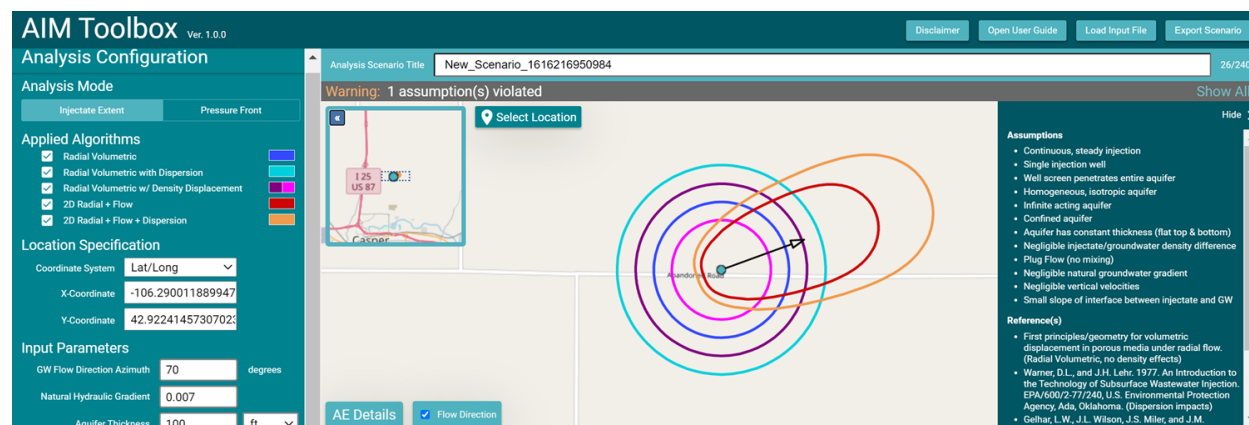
AIM Toolbox Ver. 1.0.0

Disclaimer Open User Guide Load Input File Export Scenario

Analysis Configuration

Analysis Mode

Injectate Extent Pressure Front

Applied Algorithms

Radial Volumetric

Radial Volumetric with Dispersion

Radial Volumetric w/ Density Displacement

2D Radial + Flow

2D Radial + Flow + Dispersion

Location Specification

Coordinate System Lat/Long

X-Coordinate -106.290011889947

Y-Coordinate 42.92241457307023

Input Parameters

GW Flow Direction Azimuth 70 degrees

Natural Hydraulic Gradient 0.007

Aquifer Thickness 100 ft

Analysis Scenario Title New_Scenario_1616216950984

26/240

Warning: 1 assumption(s) violated

Show All

Select Location

I 25
US 87

Casper

Alsandoro Road

AE Details

Flow Direction

Hide

Assumptions

Continuous, steady injection

Single injection well

Well screen penetrates entire aquifer

Homogeneous, isotropic aquifer

Infinite acting aquifer

Confined aquifer

Aquifer has constant thickness (flat top & bottom)

Negligible injectate/groundwater density difference

Plug Flow (no mixing)

Negligible natural groundwater gradient

Negligible vertical velocities

Small slope of interface between injectate and GW

Reference(s)

First principles/geometry for volumetric displacement in porous media under radial flow. (Radial Volumetric, no density effects)

Warner, D.L., and J.H. Lehr. 1977. An Introduction to the Technology of Subsurface Wastewater Injection. EPA/600/2-77/240, U.S. Environmental Protection Agency, Ada, Oklahoma. (Dispersion impacts)

Gelhar, L.W., J.L. Wilson, J.S. Miler, and J.M.